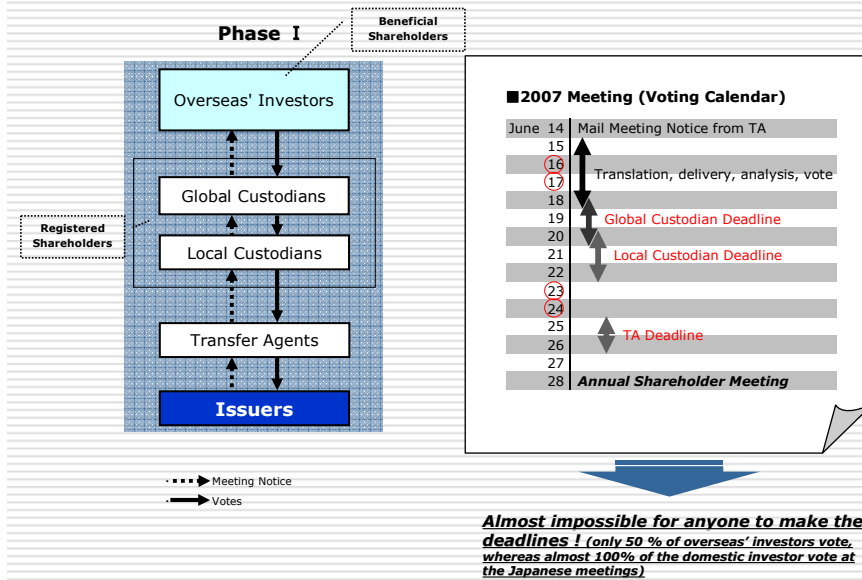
Phase Ⅰ

Beneficial Shareholders

Overseas' Investors

Global Custodians

Local Custodians

Registered Shareholders

Transfer Agents

Issuers

Meeting Notice

Votes

■2007 Meeting (Voting Calendar)

| | | |
|---|---|---|
| June | 14 | Mail Meeting Notice from TA |
| | 15 | |
| | 16 | Translation, delivery, analysis, vote |
| | 17 | |
| | 18 | |
| | 19 | Global Custodian Deadline |
| | 20 | |
| | 21 | Local Custodian Deadline |
| | 22 | |
| | 23 | |
| | 24 | |
| | 25 | TA Deadline |
| | 26 | |
| | 27 | |
| | 28 | *Annual Shareholder Meeting* |

***Almost impossible for anyone to make the deadlines !*** ***(only 50 % of overseas' investors vote, whereas almost 100% of the domestic investor vote at the Japanese meetings)***